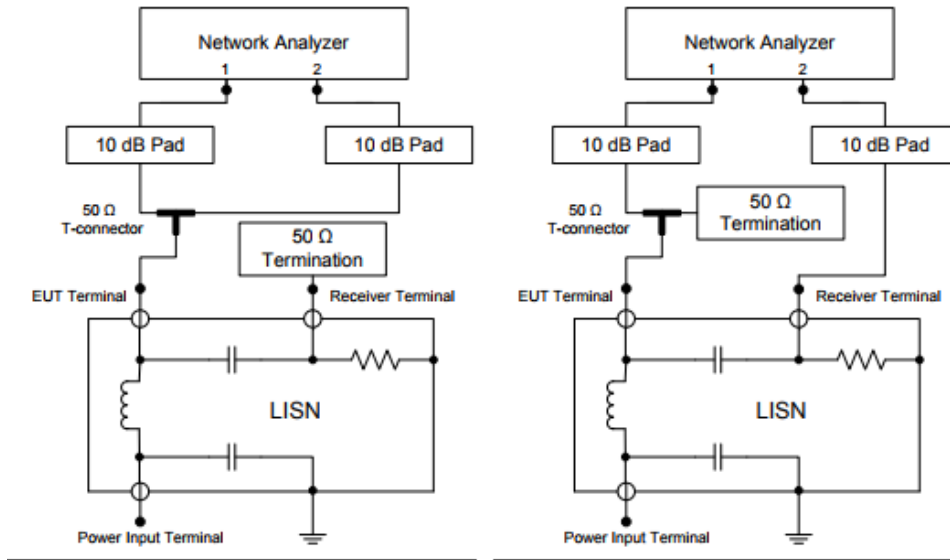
Network Analyzer
1
2
10 dB Pad
10 dB Pad
50 Ω
T-connector
50 Ω
Termination
EUT Terminal
Receiver Terminal
LISN
Power Input Terminal

Network Analyzer
1
2
10 dB Pad
10 dB Pad
50 Ω
T-connector
50 Ω
Termination
EUT Terminal
Receiver Terminal
LISN
Power Input Terminal